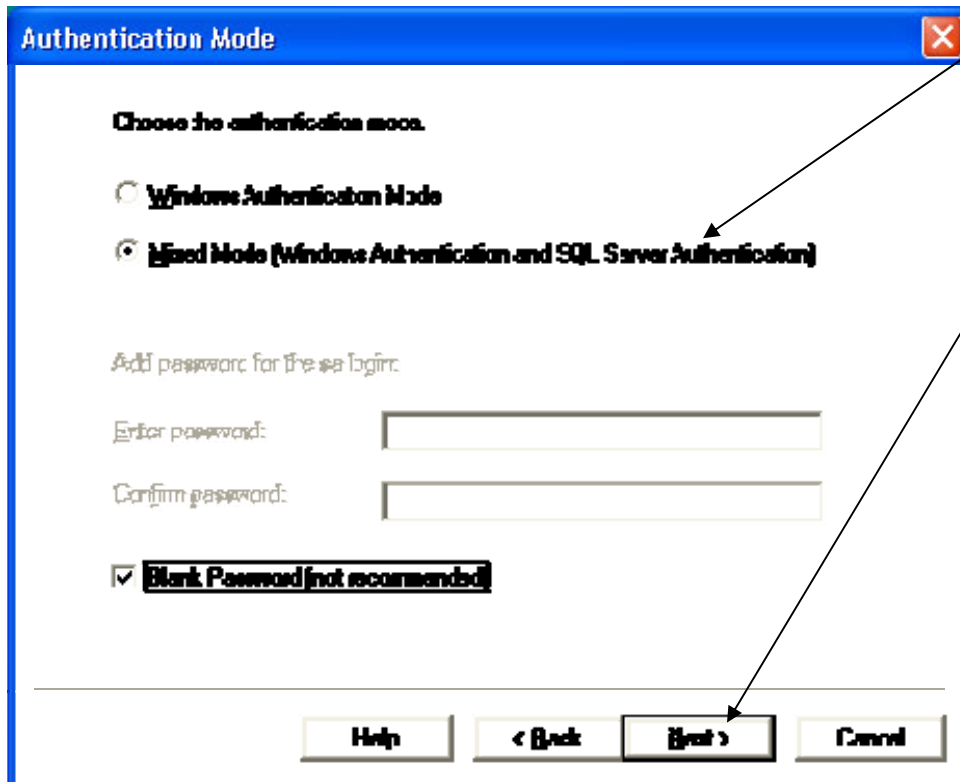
Authentication Mode

Choose the authentication mode.

Windows Authentication Mode

Mixed Mode (Windows Authentication and SQL Server Authentication)

Add password for the sa login:

Enter password:

Confirm password:

Blank Password (not recommended)

Help

< Back

Next >

Cancel